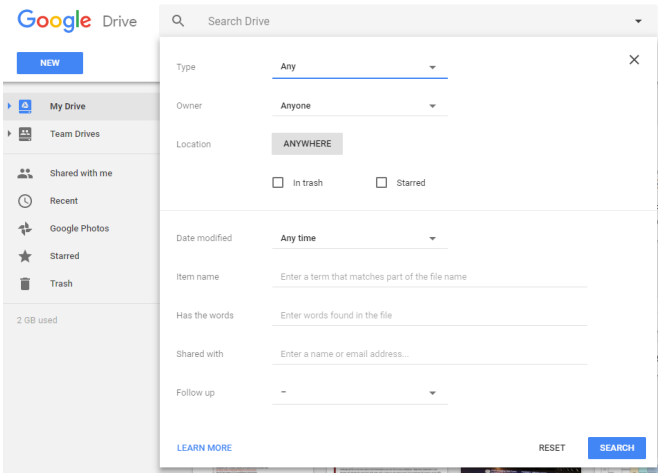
Google Drive

Search Drive

NEW

My Drive

Team Drives

Shared with me

Recent

Google Photos

Starred

Trash

2 GB used

Type Any

Owner Anyone

Location ANYWHERE

In trash

Starred

Date modified Any time

Item name Enter a term that matches part of the file name

Has the words Enter words found in the file

Shared with Enter a name or email address...

Follow up –

LEARN MORE

RESET

SEARCH